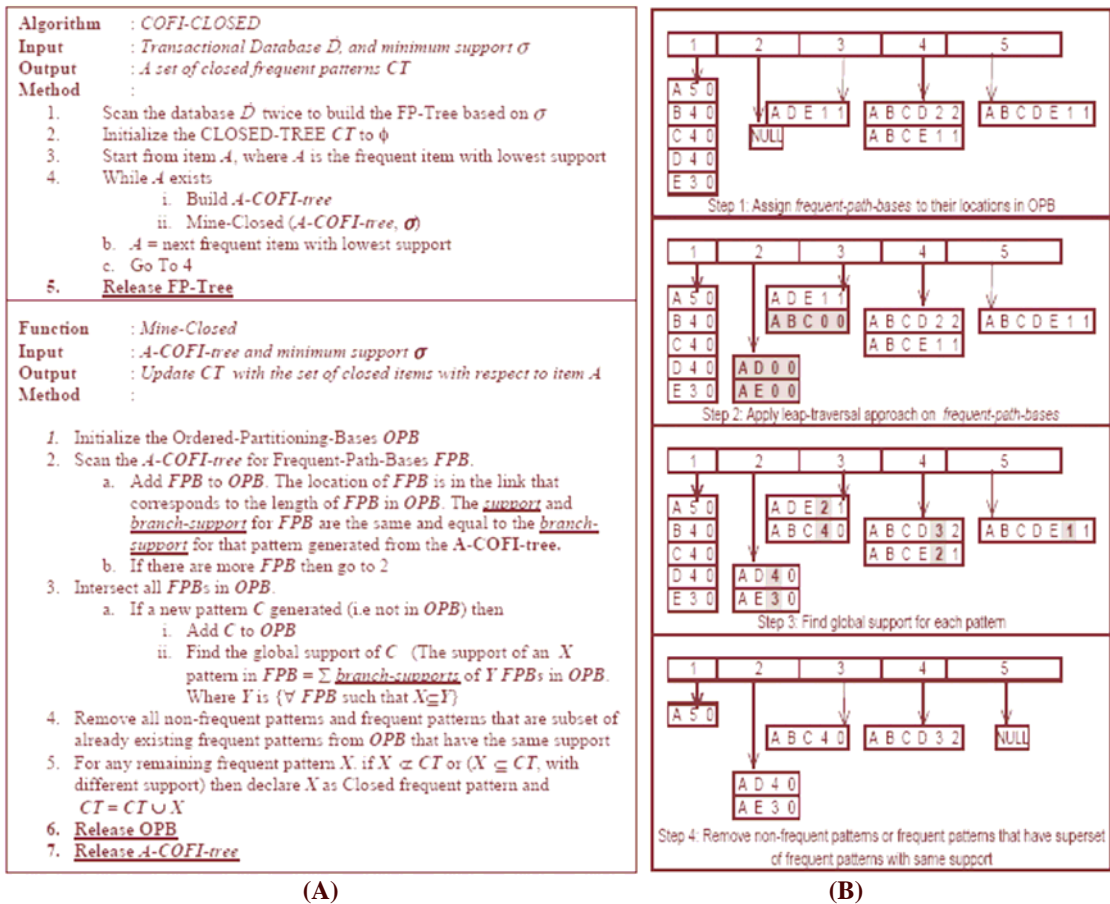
**Algorithm** : *COFI-CLOSED*
**Input** : *Transactional Database $\dot{D}$, and minimum support $\sigma$*
**Output** : *A set of closed frequent patterns CT*
**Method** :

1. Scan the database $\dot{D}$ twice to build the FP-Tree based on $\sigma$
2. Initialize the CLOSED-TREE *CT* to $\phi$
3. Start from item *A*, where *A* is the frequent item with lowest support
4. While *A* exists
   i. Build *A-COFI-tree*
   ii. Mine-Closed (*A-COFI-tree*, $\sigma$)
   b. *A* = next frequent item with lowest support
   c. Go To 4
5. Release FP-Tree

**Function** : *Mine-Closed*
**Input** : *A-COFI-tree and minimum support $\sigma$*
**Output** : *Update CT with the set of closed items with respect to item A*
**Method** :

1. Initialize the Ordered-Partitioning-Bases *OPB*
2. Scan the *A-COFI-tree* for Frequent-Path-Bases *FPB*.
   a. Add *FPB* to *OPB*. The location of *FPB* is in the link that corresponds to the length of *FPB* in *OPB*. The *support* and *branch-support* for *FPB* are the same and equal to the *branch-support* for that pattern generated from the A-COFI-tree.
   b. If there are more *FPB* then go to 2
3. Intersect all *FPB*s in *OPB*.
   a. If a new pattern *C* generated (i.e not in *OPB*) then
      i. Add *C* to *OPB*
      ii. Find the global support of *C* (The support of an *X* pattern in *FPB* = $\sum$ *branch-supports* of *Y FPB*s in *OPB*. Where *Y* is {$\forall$ *FPB* such that $X\subseteq Y$}
4. Remove all non-frequent patterns and frequent patterns that are subset of already existing frequent patterns from *OPB* that have the same support
5. For any remaining frequent pattern *X*, if $X \not\subset CT$ or ($X \subseteq CT$, with different support) then declare *X* as Closed frequent pattern and $CT = CT \cup X$
6. Release OPB
7. Release *A-COFI-tree*

**(A)**

1 2 3 4 5
A 5 0
B 4 0
C 4 0
D 4 0
E 3 0
A D E 1 1
NULL
A B C D 2 2
A B C E 1 1
A B C D E 1 1
Step 1: Assign *frequent-path-bases* to their locations in OPB

1 2 3 4 5
A 5 0
B 4 0
C 4 0
D 4 0
E 3 0
A D E 1 1
A B C 0 0
A B C D 2 2
A B C E 1 1
A B C D E 1 1
A D 0 0
A E 0 0
Step 2: Apply leap-traversal approach on *frequent-path-bases*

1 2 3 4 5
A 5 0
B 4 0
C 4 0
D 4 0
E 3 0
A D E 2 1
A B C 4 0
A B C D 3 2
A B C E 2 1
A B C D E 1 1
A D 4 0
A E 3 0
Step 3: Find global support for each pattern

1 2 3 4 5
A 5 0
A B C 4 0
A B C D 3 2
NULL
A D 4 0
A E 3 0
Step 4: Remove non-frequent patterns or frequent patterns that have superset of frequent patterns with same support

**(B)**